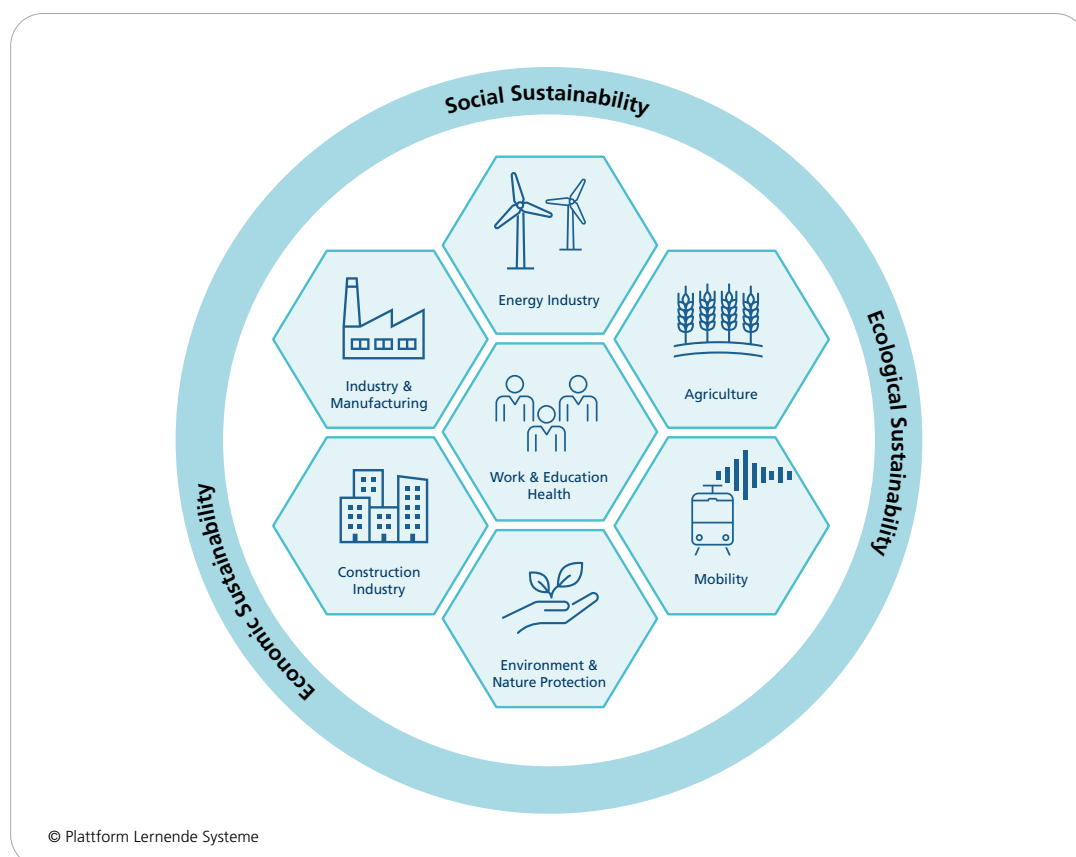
Social Sustainability

Ecological Sustainability

Economic Sustainability

Energy Industry

Industry & Manufacturing

Agriculture

Work & Education Health

Construction Industry

Mobility

Environment & Nature Protection

© Plattform Lernende Systeme